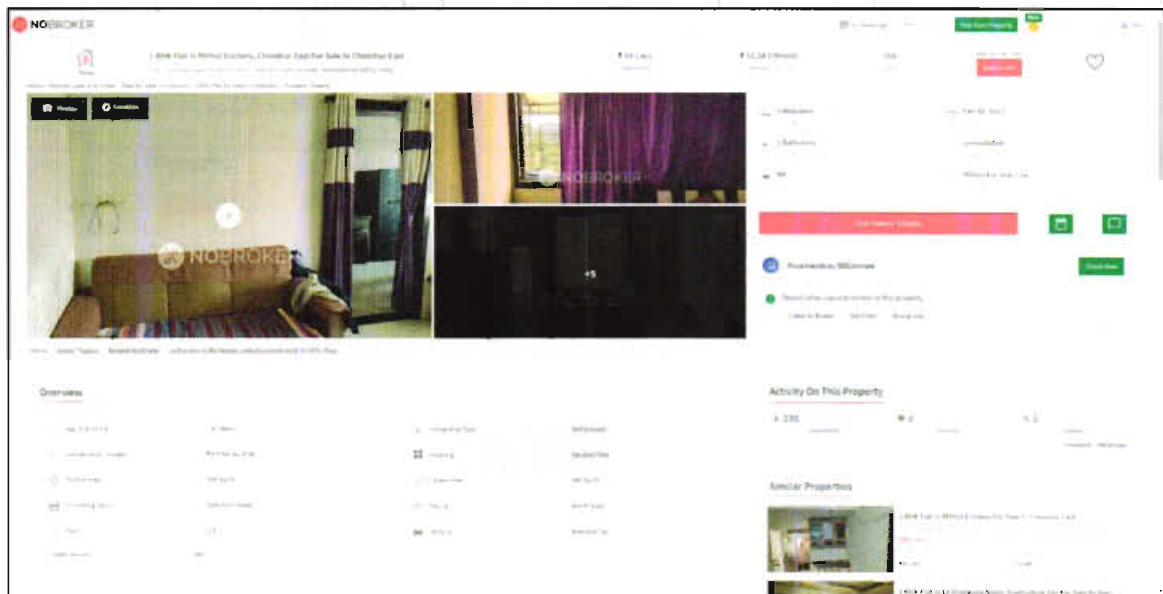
NOBROKER

Post Your Property

1 BHK Flat In Mittal Enclave, Chembur East For Sale In Chembur East

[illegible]

Request Photos

NOBROKER

NOBROKER

+5

Get Owner Details

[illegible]

Check Now

Overview

Activity On This Property

Similar Properties

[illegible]